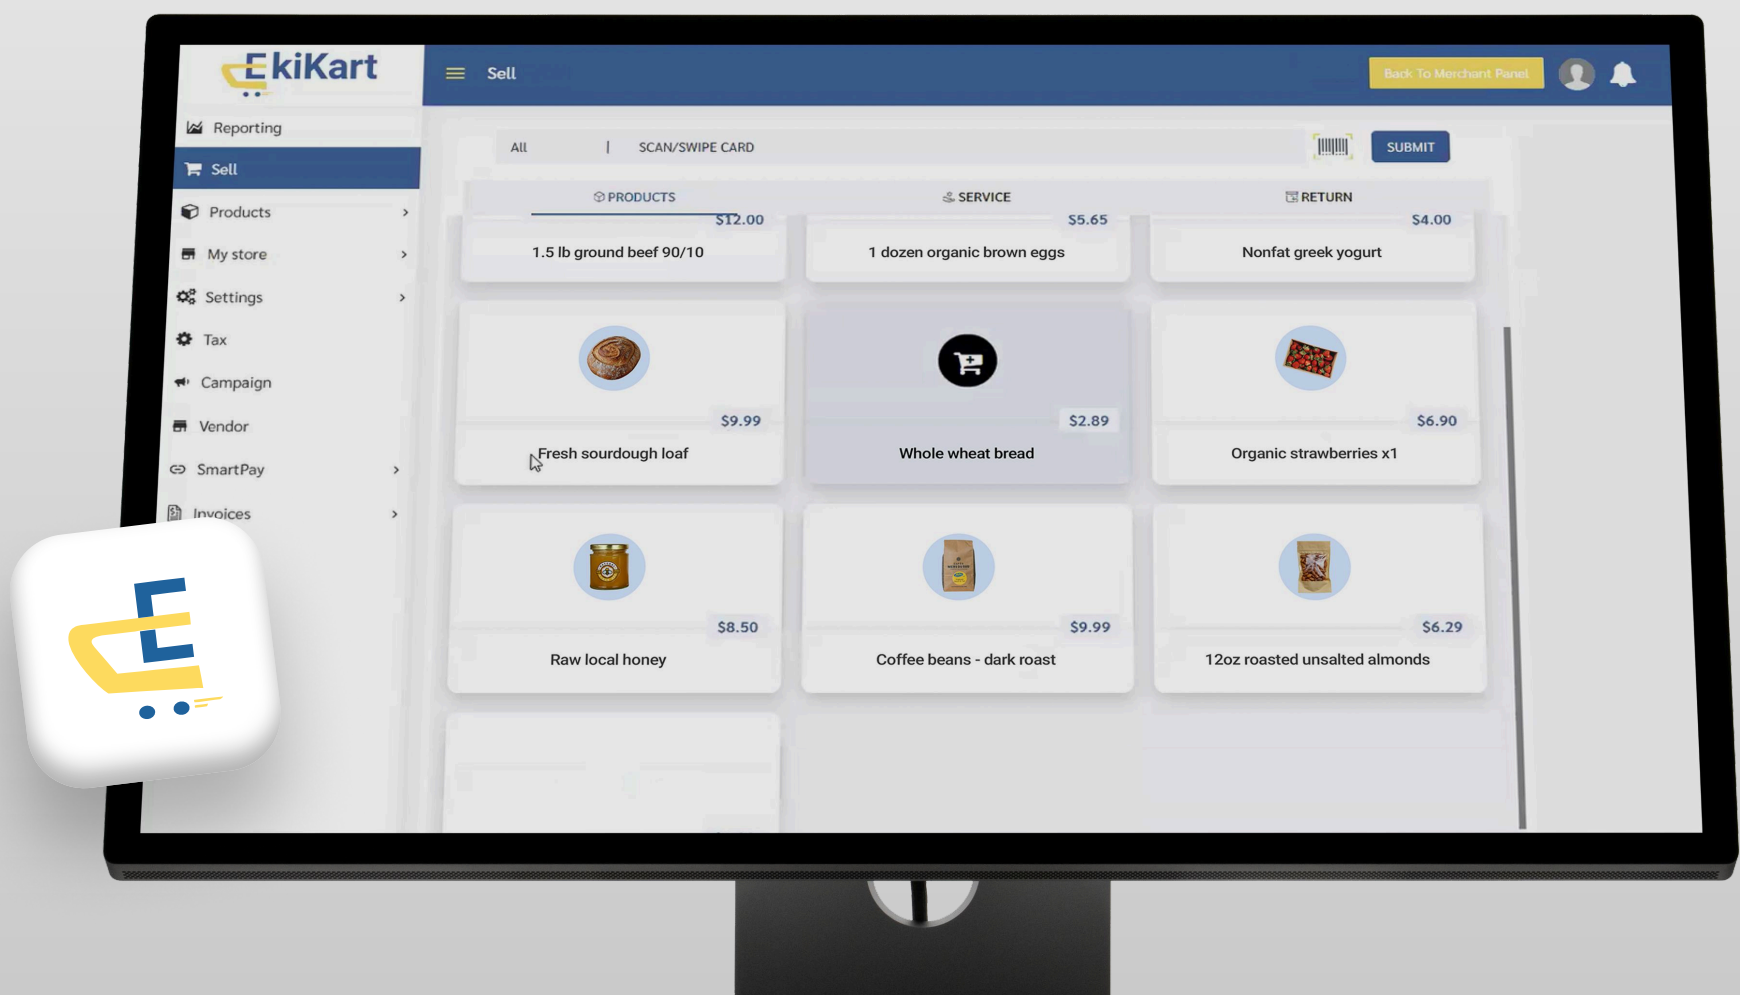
EkiKart

Sell

Back To Merchant Panel

Reporting
Sell
Products
My store
Settings
Tax
Campaign
Vendor
SmartPay
Invoices

All | SCAN/SWIPE CARD

SUBMIT

PRODUCTS
SERVICE
RETURN

$12.00
1.5 lb ground beef 90/10

$5.65
1 dozen organic brown eggs

$4.00
Nonfat greek yogurt

$9.99
Fresh sourdough loaf

$2.89
Whole wheat bread

$6.90
Organic strawberries x1

$8.50
Raw local honey

$9.99
Coffee beans - dark roast

$6.29
12oz roasted unsalted almonds